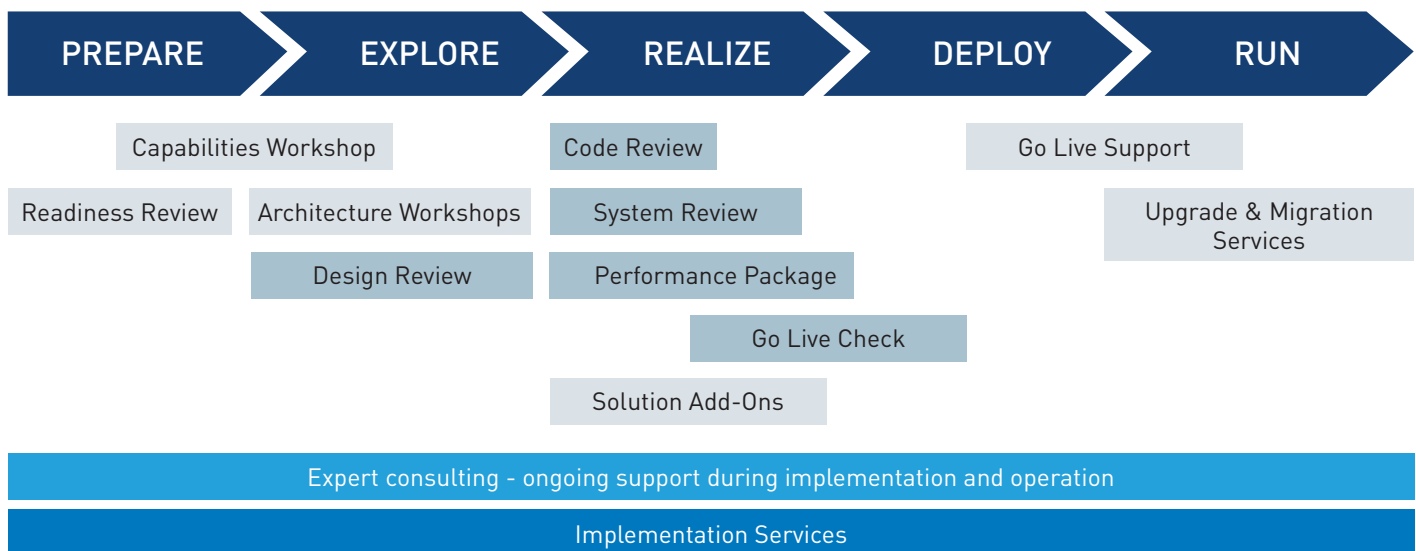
PREPARE EXPLORE REALIZE DEPLOY RUN

Capabilities Workshop

Code Review

Go Live Support

Readiness Review

Architecture Workshops

System Review

Upgrade & Migration Services

Design Review

Performance Package

Go Live Check

Solution Add-Ons

Expert consulting - ongoing support during implementation and operation

Implementation Services